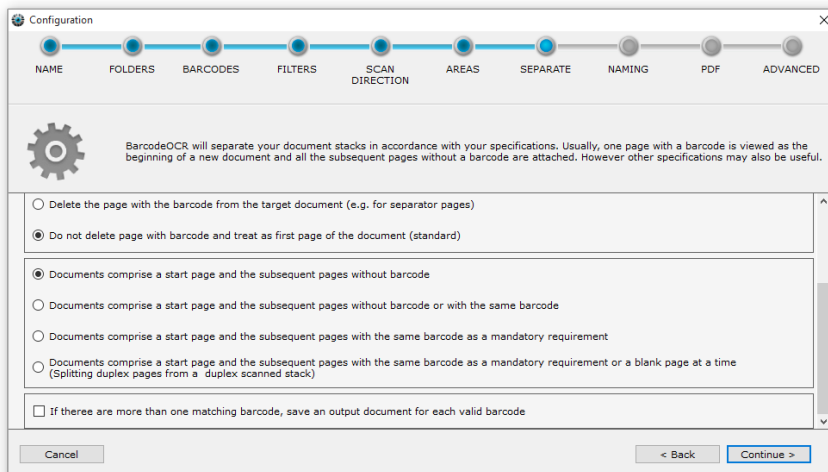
Configuration

NAME
FOLDERS
BARCODES
FILTERS
SCAN DIRECTION
AREAS
SEPARATE
NAMING
PDF
ADVANCED

BarcodeOCR will separate your document stacks in accordance with your specifications. Usually, one page with a barcode is viewed as the beginning of a new document and all the subsequent pages without a barcode are attached. However other specifications may also be useful.

Delete the page with the barcode from the target document (e.g. for separator pages)

Do not delete page with barcode and treat as first page of the document (standard)

Documents comprise a start page and the subsequent pages without barcode

Documents comprise a start page and the subsequent pages without barcode or with the same barcode

Documents comprise a start page and the subsequent pages with the same barcode as a mandatory requirement

Documents comprise a start page and the subsequent pages with the same barcode as a mandatory requirement or a blank page at a time (Splitting duplex pages from a duplex scanned stack)

If there are more than one matching barcode, save an output document for each valid barcode

Cancel
< Back
Continue >